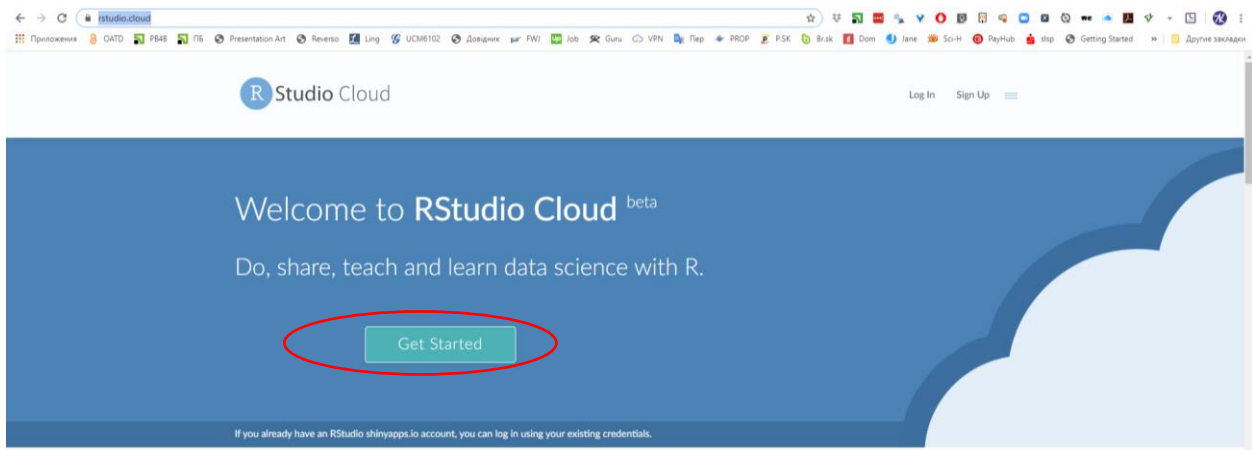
rstudio.cloud

Приложения OATD PB48 ПБ Presentation Art Reverso Ling UCM6102 Довідник FWJ Job Guru VPN Пер PROP P.SK Br.sk Dom Jane Sci-H PayHub slsp Getting Started » Другие закладки

R Studio Cloud

Log In Sign Up

Welcome to RStudio Cloud beta

Do, share, teach and learn data science with R.

Get Started

If you already have an RStudio shinyapps.io account, you can log in using your existing credentials.